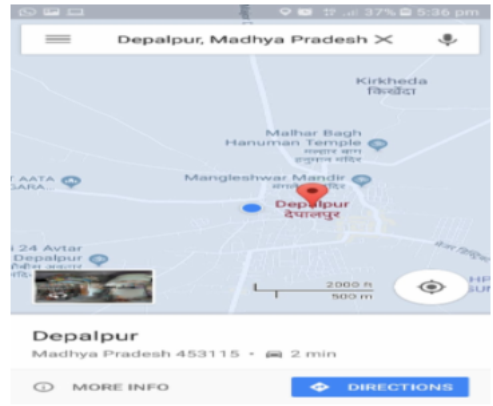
37% 5:36 pm

Depalpur, Madhya Pradesh

Kirkheda
किरखेड़ा

Malhar Bagh Hanuman Temple
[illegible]

Mangleshwar Mandir
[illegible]

AATA
GARA

Depalpur
देपालपुर

24 Avtar
Depalpur
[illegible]

2000 ft
500 m

Depalpur
Madhya Pradesh 453115 • 2 min

MORE INFO

DIRECTIONS